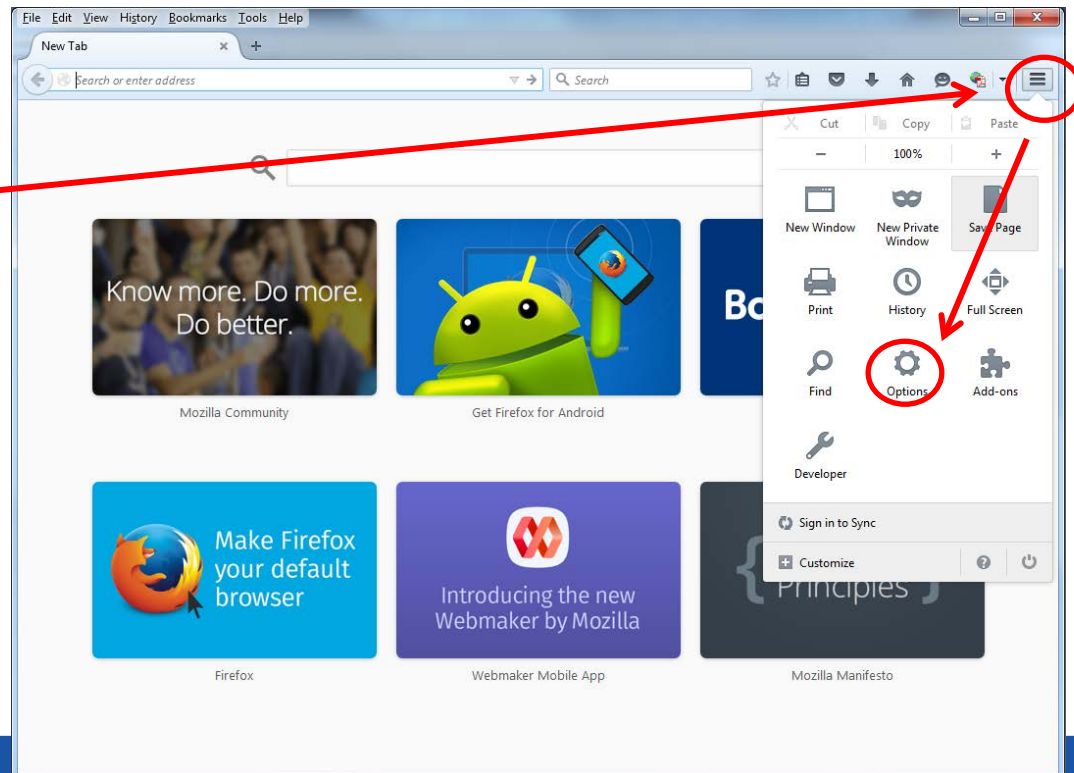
File Edit View History Bookmarks Tools Help

New Tab ×

Search or enter address

Search

Cut Copy Paste

− 100% +

New Window

New Private Window

Save Page

Print

History

Full Screen

Find

Options

Add-ons

Developer

Sign in to Sync

Customize

Know more. Do more. Do better.

Mozilla Community

Get Firefox for Android

Bo

Make Firefox your default browser

Firefox

Introducing the new Webmaker by Mozilla

Webmaker Mobile App

{ Principles }

Mozilla Manifesto